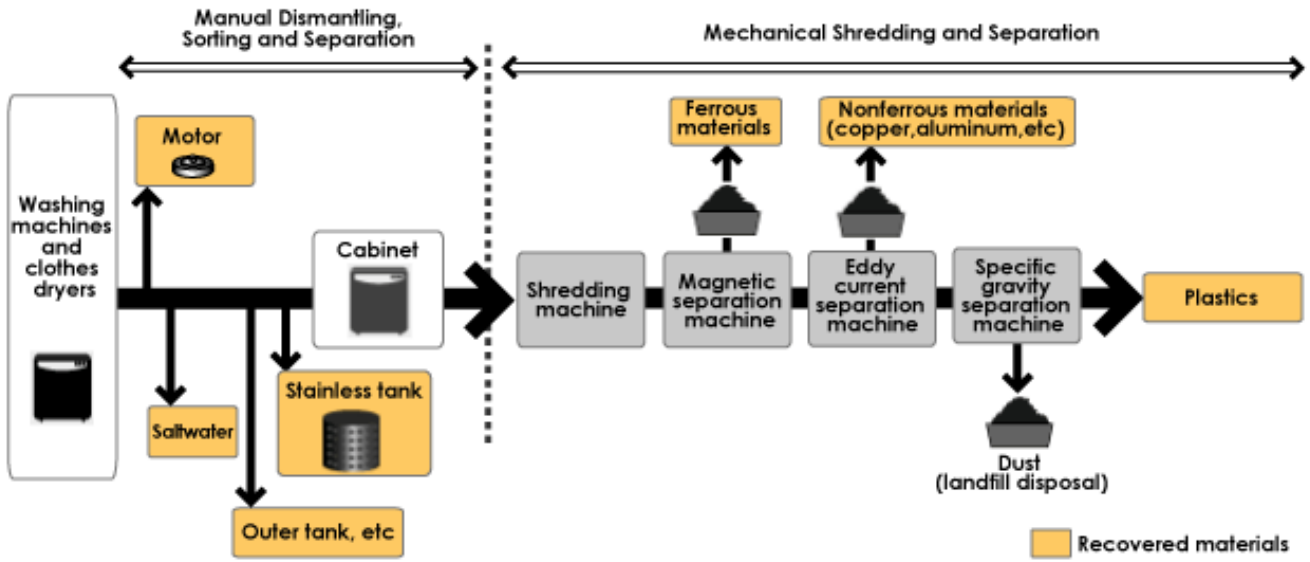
Manual Dismantling, Sorting and Separation

Mechanical Shredding and Separation

Washing machines and clothes dryers

Motor

Saltwater

Outer tank, etc

Stainless tank

Cabinet

Shredding machine

Ferrous materials

Magnetic separation machine

Nonferrous materials (copper,aluminum,etc)

Eddy current separation machine

Specific gravity separation machine

Dust (landfill disposal)

Plastics

Recovered materials